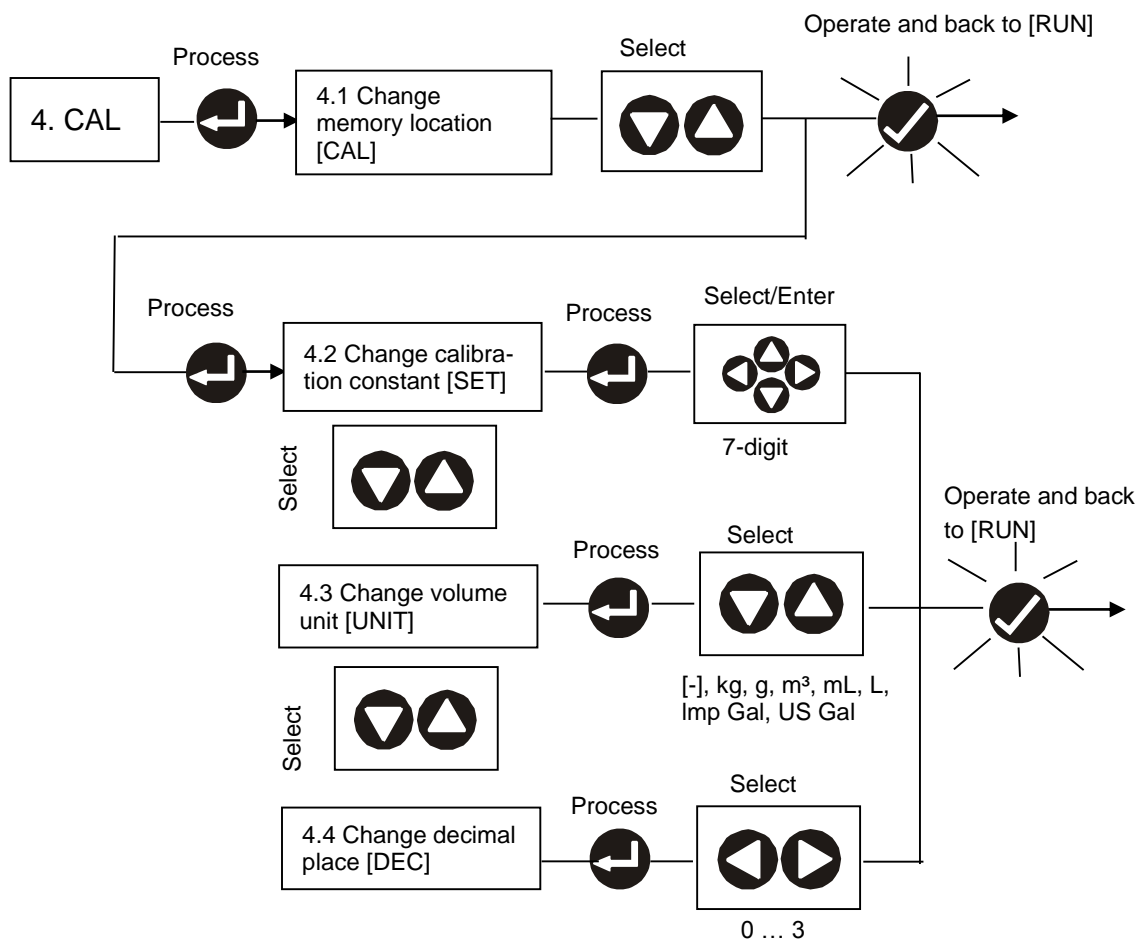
4. CAL

Process

4.1 Change memory location [CAL]

Select

Operate and back to [RUN]

Process

4.2 Change calibration constant [SET]

Process

Select/Enter

7-digit

Select

Operate and back to [RUN]

Process

Select

4.3 Change volume unit [UNIT]

[-], kg, g, m³, mL, L, Imp Gal, US Gal

Select

Process

Select

4.4 Change decimal place [DEC]

0 … 3